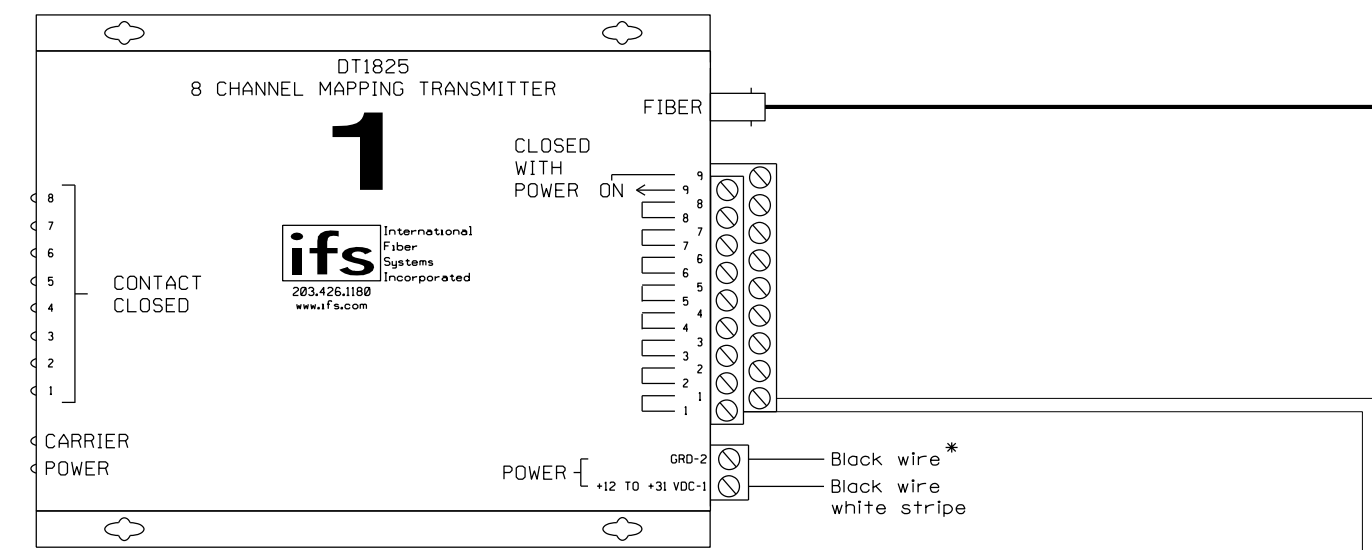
DT1825
8 CHANNEL MAPPING TRANSMITTER

1

FIBER

CLOSED
WITH
POWER ON

9
9
8
8
7
7
6
6
5
5
4
4
3
3
2
2
1
1

International
Fiber
Systems
Incorporated

ifs

203.426.1180
www.ifs.com

8
7
6
5
4
3
2
1

CONTACT
CLOSED

CARRIER
POWER

POWER

GRD-2
+12 TO +31 VDC-1

Black wire *
Black wire
white stripe